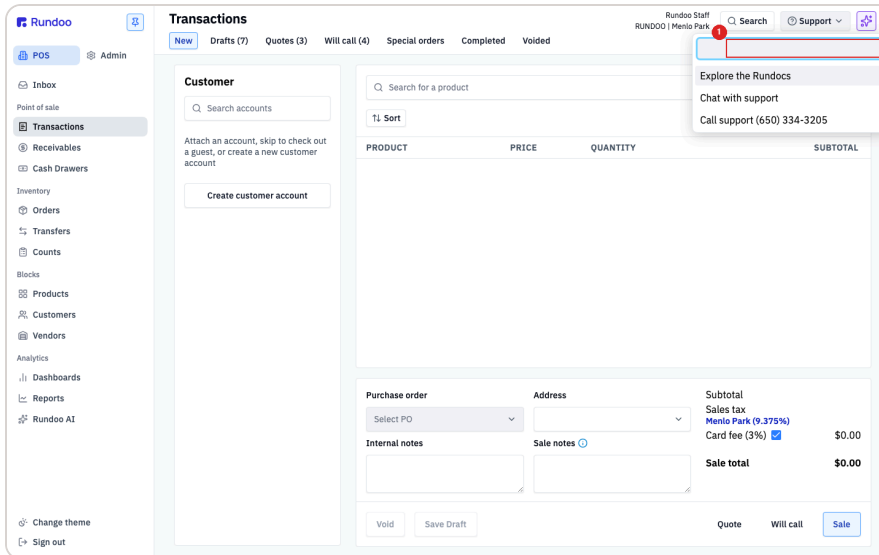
Rundoo

POS Admin

Inbox

Point of sale

Transactions

Receivables

Cash Drawers

Inventory

Orders

Transfers

Counts

Blocks

Products

Customers

Vendors

Analytics

Dashboards

Reports

Rundoo AI

Change theme

Sign out

Transactions

New Drafts (7) Quotes (3) Will call (4) Special orders Completed Voided

Rundoo Staff
RUNDOO | Menlo Park

Search Support

1

Explore the Rundocs

Chat with support

Call support (650) 334-3205

Customer

Search accounts

Attach an account, skip to check out a guest, or create a new customer account

Create customer account

Search for a product

Sort

| PRODUCT | PRICE | QUANTITY | SUBTOTAL |
|---|---|---|---|

Purchase order

Select PO

Address

Internal notes

Sale notes

Subtotal

Sales tax
Menlo Park (9.375%)

Card fee (3%) $0.00

Sale total $0.00

Void Save Draft

Quote Will call Sale